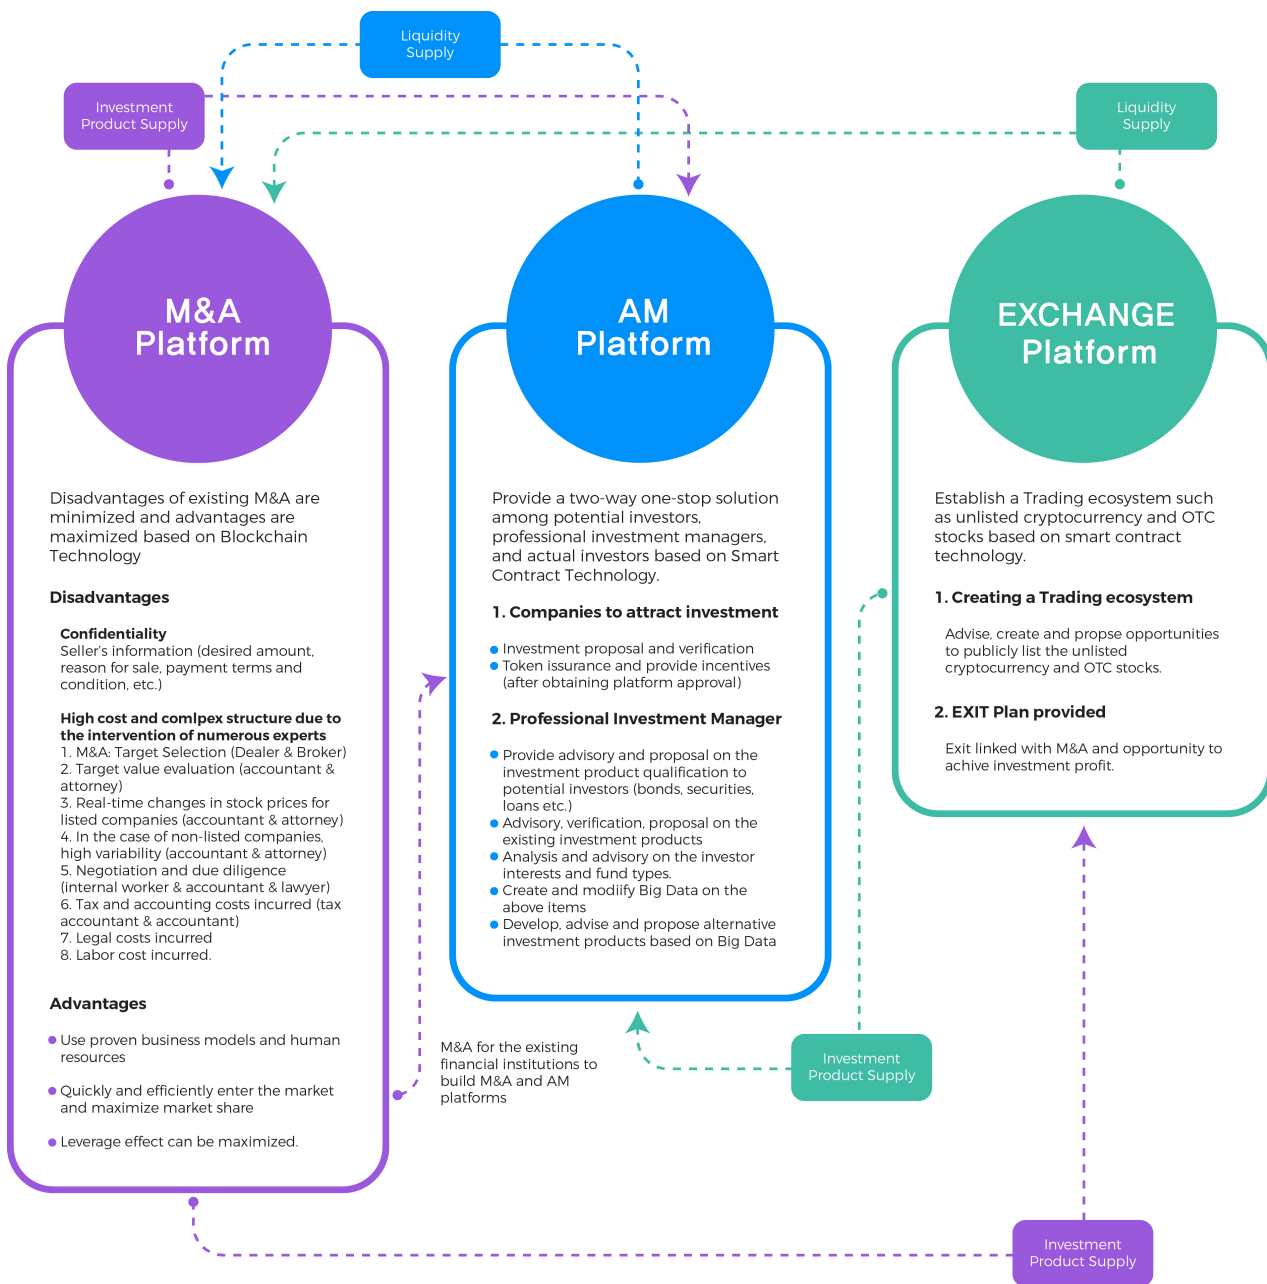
Liquidity Supply

Investment Product Supply

Liquidity Supply

M&A Platform

Disadvantages of existing M&A are minimized and advantages are maximized based on Blockchain Technology

Disadvantages

Confidentiality
Seller's information (desired amount, reason for sale, payment terms and condition, etc.)

High cost and comlpex structure due to the intervention of numerous experts
1. M&A: Target Selection (Dealer & Broker)
2. Target value evaluation (accountant & attorney)
3. Real-time changes in stock prices for listed companies (accountant & attorney)
4. In the case of non-listed companies, high variability (accountant & attorney)
5. Negotiation and due diligence (internal worker & accountant & lawyer)
6. Tax and accounting costs incurred (tax accountant & accountant)
7. Legal costs incurred
8. Labor cost incurred.

Advantages

Use proven business models and human resources

Quickly and efficiently enter the market and maximize market share

Leverage effect can be maximized.

AM Platform

Provide a two-way one-stop solution among potential investors, professional investment managers, and actual investors based on Smart Contract Technology.

1. Companies to attract investment

Investment proposal and verification
Token issurance and provide incentives (after obtaining platform approval)

2. Professional Investment Manager

Provide advisory and proposal on the investment product qualification to potential investors (bonds, securities, loans etc.)
Advisory, verification, proposal on the existing investment products
Analysis and advisory on the investor interests and fund types.
Create and modiify Big Data on the above items
Develop, advise and propose alternative investment products based on Big Data

EXCHANGE Platform

Establish a Trading ecosystem such as unlisted cryptocurrency and OTC stocks based on smart contract technology.

1. Creating a Trading ecosystem

Advise, create and propse opportunities to publicly list the unlisted cryptocurrency and OTC stocks.

2. EXIT Plan provided

Exit linked with M&A and opportunity to achive investment profit.

M&A for the existing financial institutions to build M&A and AM platforms

Investment Product Supply

Investment Product Supply